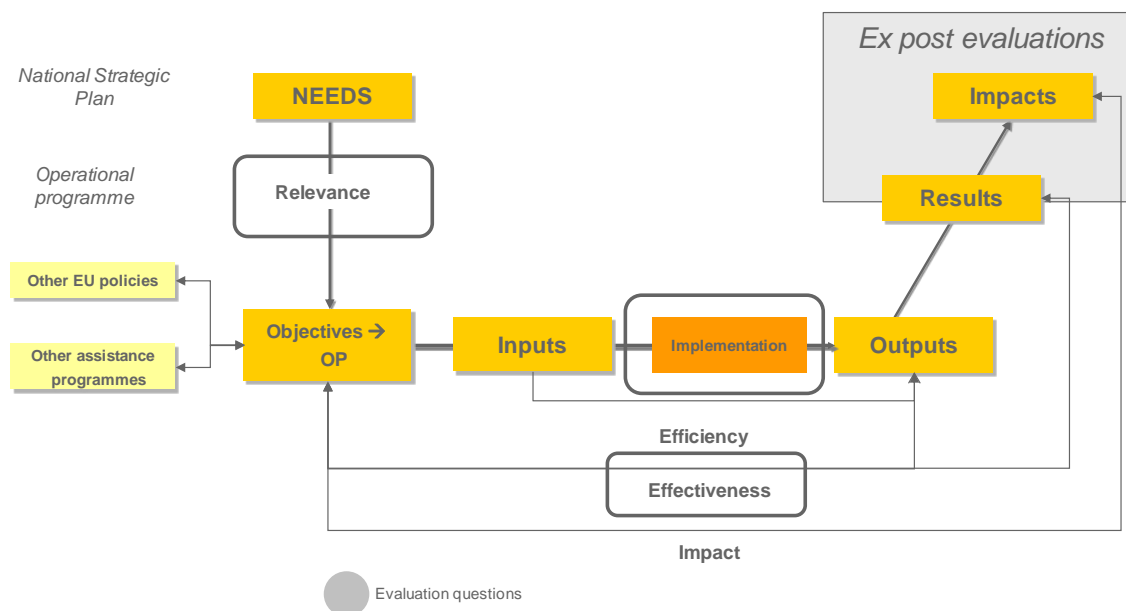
Ex post evaluations

National Strategic Plan

NEEDS

Impacts

Operational programme

Relevance

Results

Other EU policies

Other assistance programmes

Objectives → OP

Inputs

Implementation

Outputs

Efficiency

Effectiveness

Impact

Evaluation questions